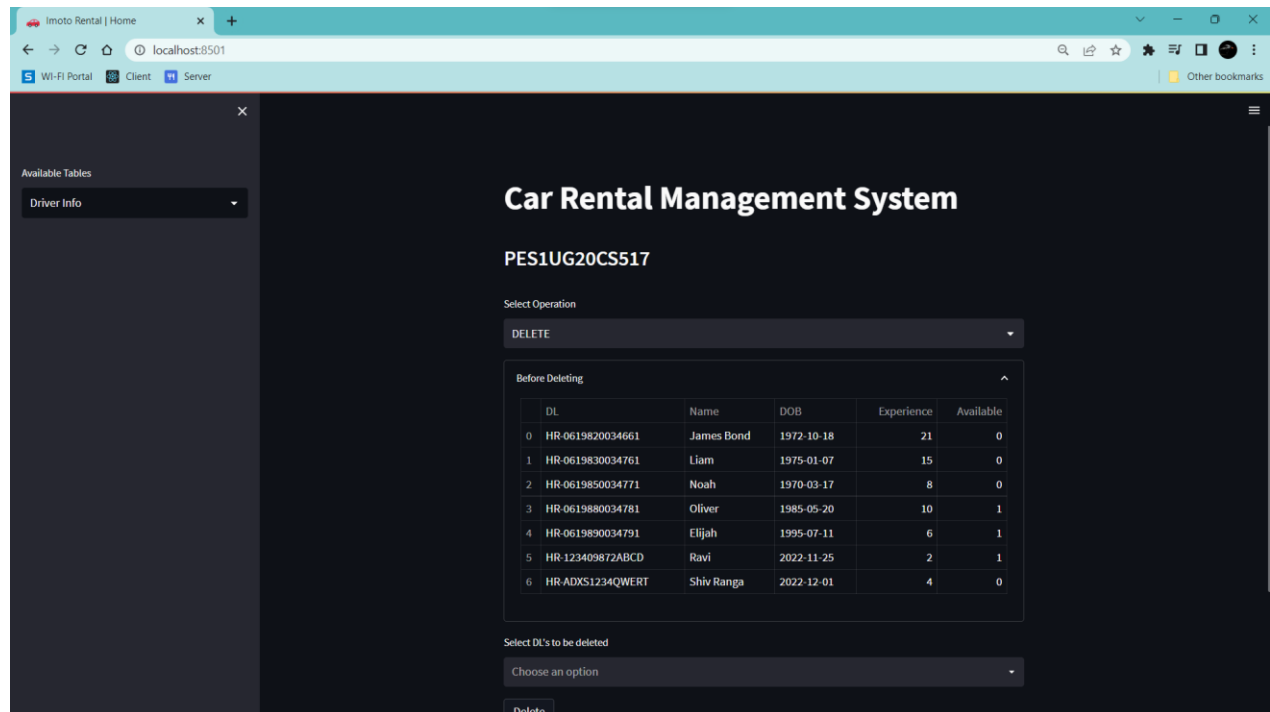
Imoto Rental | Home

localhost:8501

WI-FI Portal Client Server

Other bookmarks

Available Tables

Driver Info

Car Rental Management System

PES1UG20CS517

Select Operation

DELETE

Before Deleting

| | DL | Name | DOB | Experience | Available |
|---|---|---|---|---|---|
| 0 | HR-0619820034661 | James Bond | 1972-10-18 | 21 | 0 |
| 1 | HR-0619830034761 | Liam | 1975-01-07 | 15 | 0 |
| 2 | HR-0619850034771 | Noah | 1970-03-17 | 8 | 0 |
| 3 | HR-0619880034781 | Oliver | 1985-05-20 | 10 | 1 |
| 4 | HR-0619890034791 | Elijah | 1995-07-11 | 6 | 1 |
| 5 | HR-123409872ABCD | Ravi | 2022-11-25 | 2 | 1 |
| 6 | HR-ADXS1234QWERT | Shiv Ranga | 2022-12-01 | 4 | 0 |

Select DL's to be deleted

Choose an option

Delete